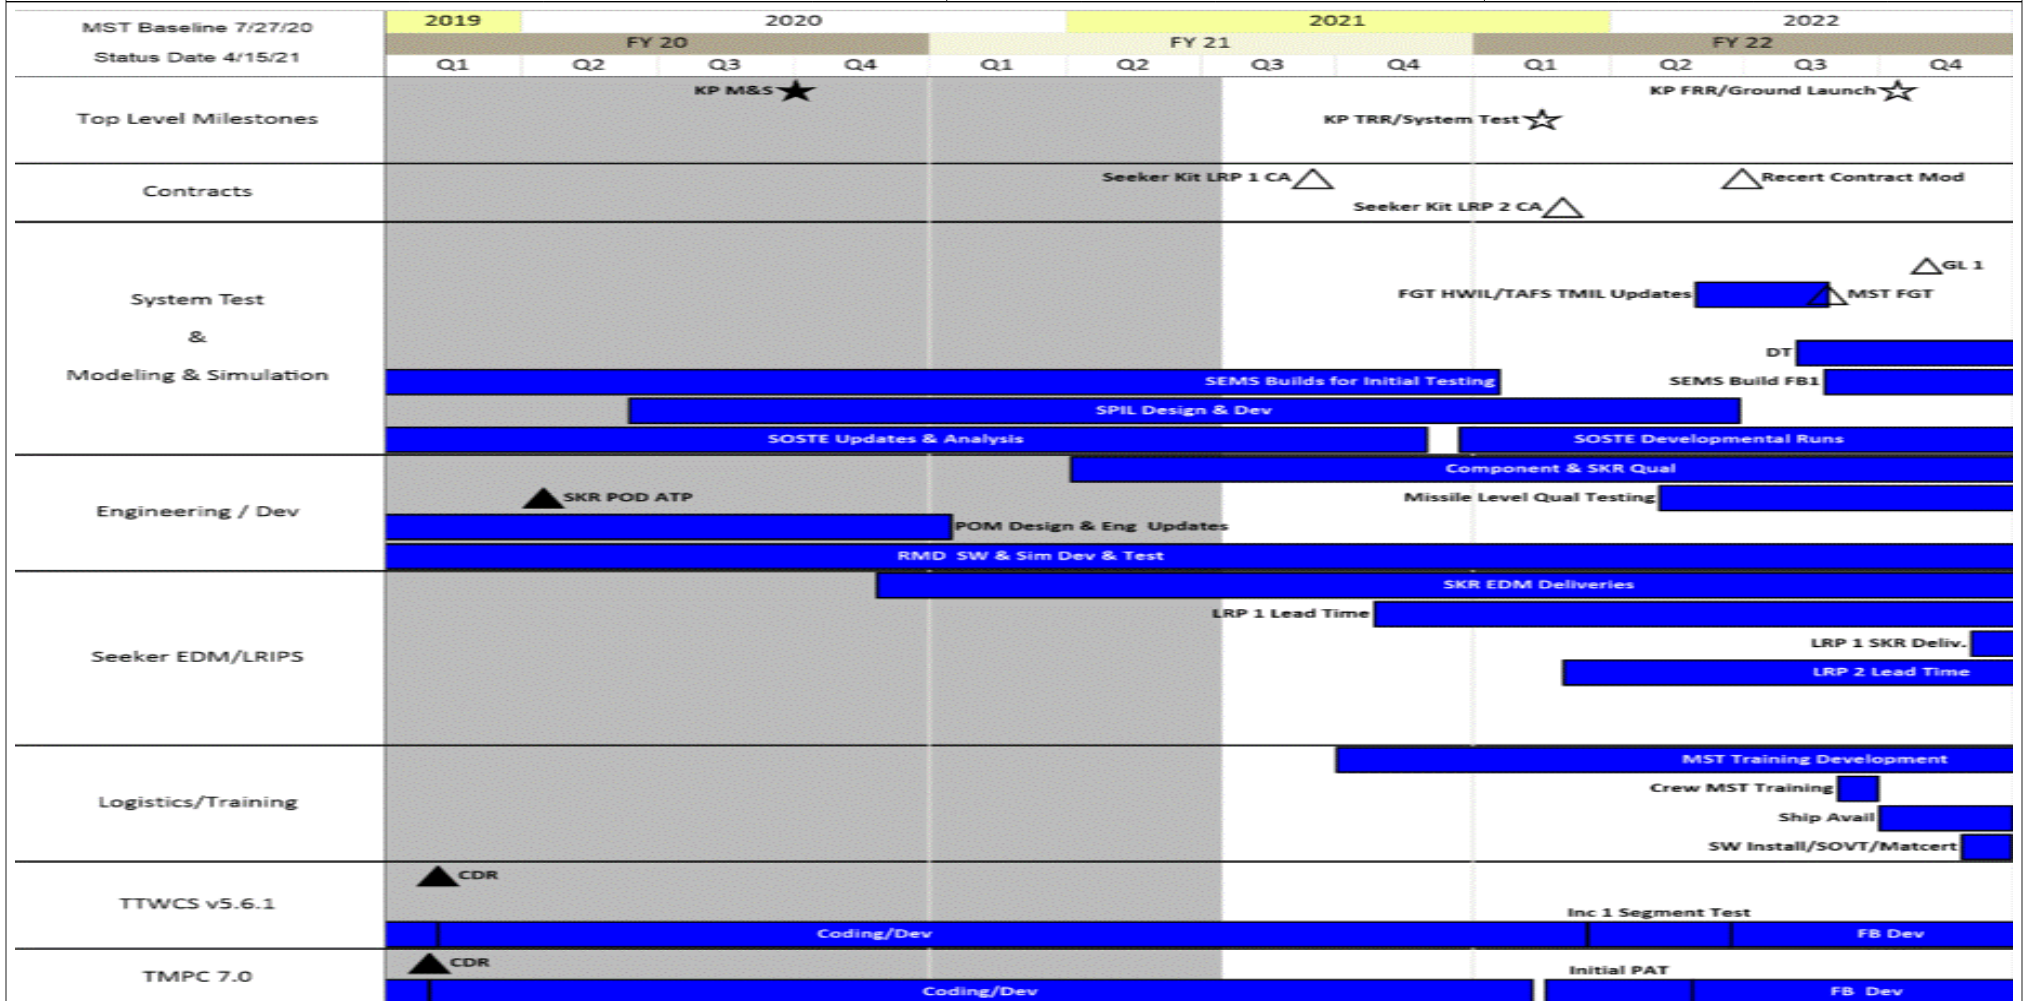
MST Baseline 7/27/20
Status Date 4/15/21

| 2019 | 2020 | 2021 | 2022 |
|---|---|---|---|

| FY 20 | FY 21 | FY 22 |
|---|---|---|

| Q1 | Q2 | Q3 | Q4 | Q1 | Q2 | Q3 | Q4 | Q1 | Q2 | Q3 | Q4 |
|---|---|---|---|---|---|---|---|---|---|---|---|

Top Level Milestones
KP M&S
KP FRR/Ground Launch
KP TRR/System Test

Contracts
Seeker Kit LRP 1 CA
Recert Contract Mod
Seeker Kit LRP 2 CA

System Test
&
Modeling & Simulation
GL 1
FGT HWIL/TAFS TMIL Updates
MST FGT
DT
SEMS Builds for Initial Testing
SEMS Build FB1
SPIL Design & Dev
SOSTE Updates & Analysis
SOSTE Developmental Runs

Engineering / Dev
Component & SKR Qual
SKR POD ATP
Missile Level Qual Testing
POM Design & Eng Updates
RMD SW & Sim Dev & Test

Seeker EDM/LRIPS
SKR EDM Deliveries
LRP 1 Lead Time
LRP 1 SKR Deliv.
LRP 2 Lead Time

Logistics/Training
MST Training Development
Crew MST Training
Ship Avail
SW Install/SOVT/Matcert

TTWCS v5.6.1
CDR
Inc 1 Segment Test
Coding/Dev
FB Dev

TMPC 7.0
CDR
Initial PAT
Coding/Dev
FB Dev